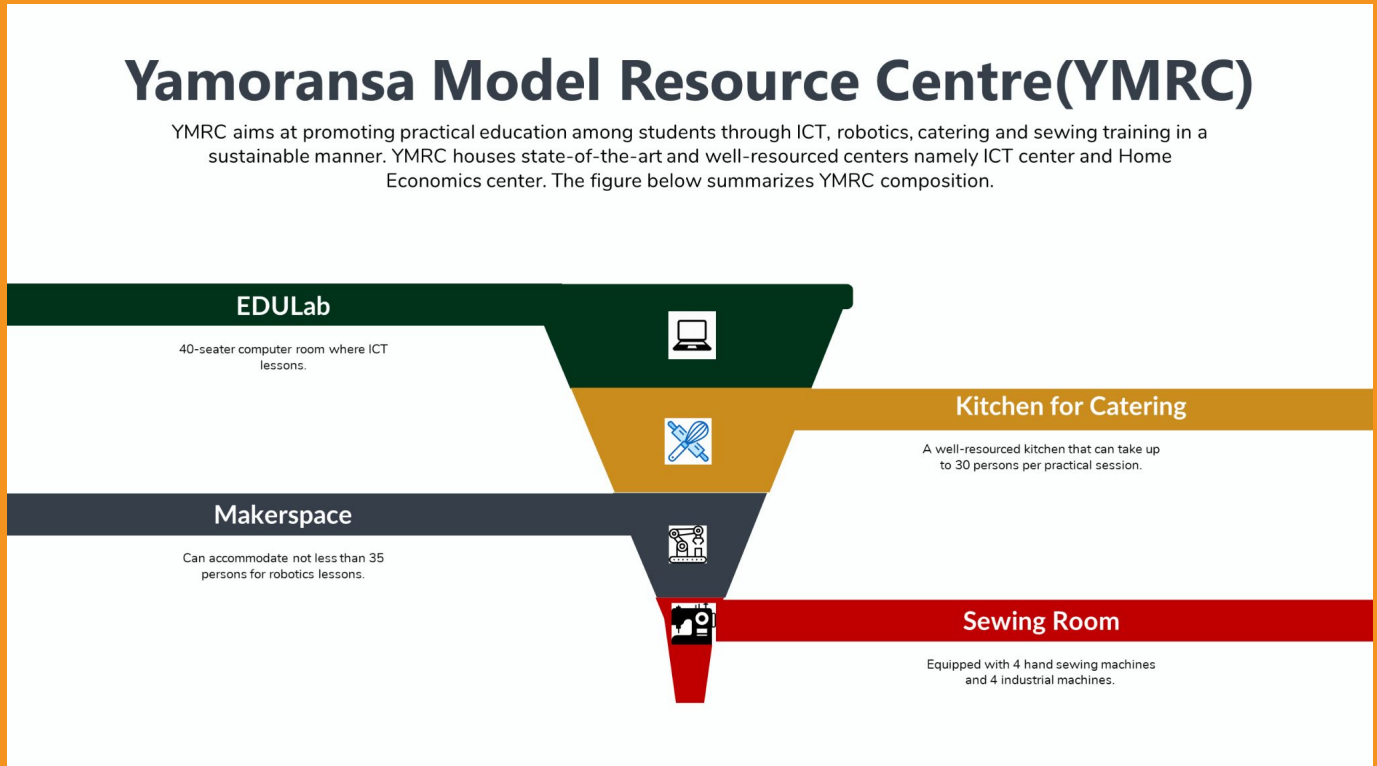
Yamoransa Model Resource Centre(YMRC)

YMRC aims at promoting practical education among students through ICT, robotics, catering and sewing training in a sustainable manner. YMRC houses state-of-the-art and well-resourced centers namely ICT center and Home Economics center. The figure below summarizes YMRC composition.

EDULab

40-seater computer room where ICT lessons.

Kitchen for Catering

A well-resourced kitchen that can take up to 30 persons per practical session.

Makerspace

Can accommodate not less than 35 persons for robotics lessons.

Sewing Room

Equipped with 4 hand sewing machines and 4 industrial machines.